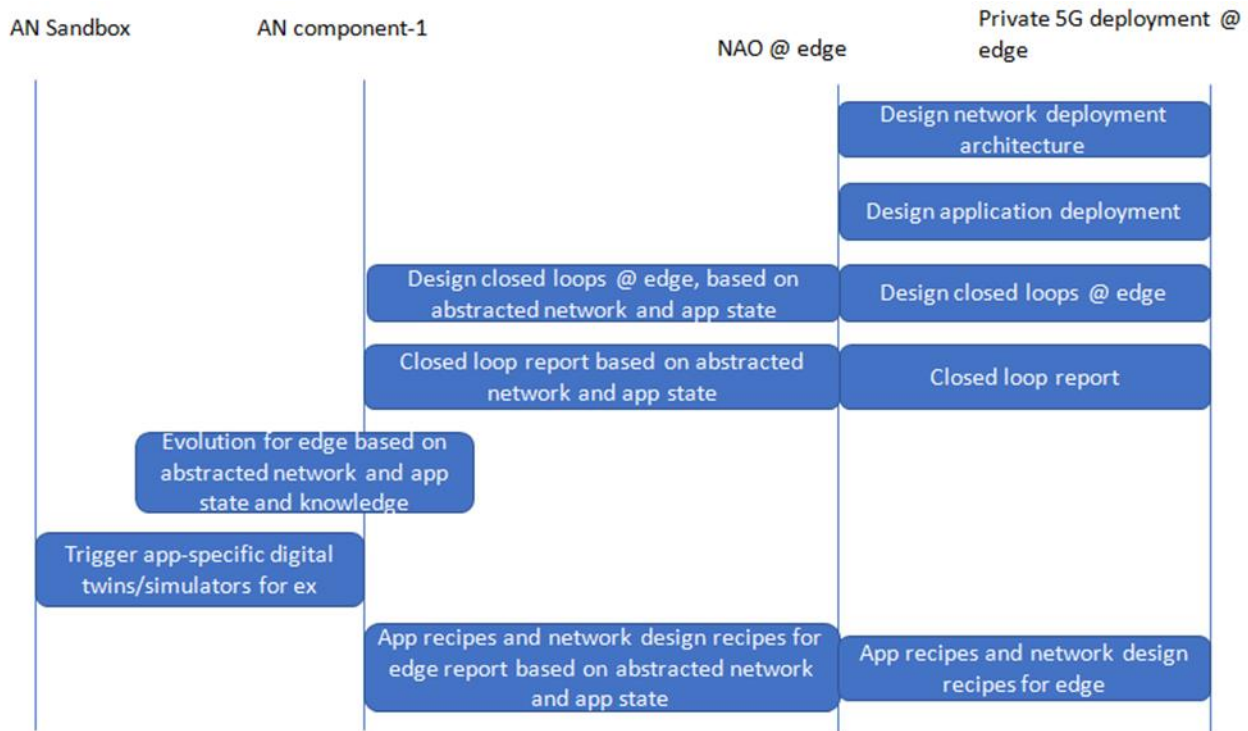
AN Sandbox

AN component-1

NAO @ edge

Private 5G deployment @ edge

Design network deployment architecture

Design application deployment

Design closed loops @ edge, based on abstracted network and app state

Design closed loops @ edge

Closed loop report based on abstracted network and app state

Closed loop report

Evolution for edge based on abstracted network and app state and knowledge

Trigger app-specific digital twins/simulators for ex

App recipes and network design recipes for edge report based on abstracted network and app state

App recipes and network design recipes for edge